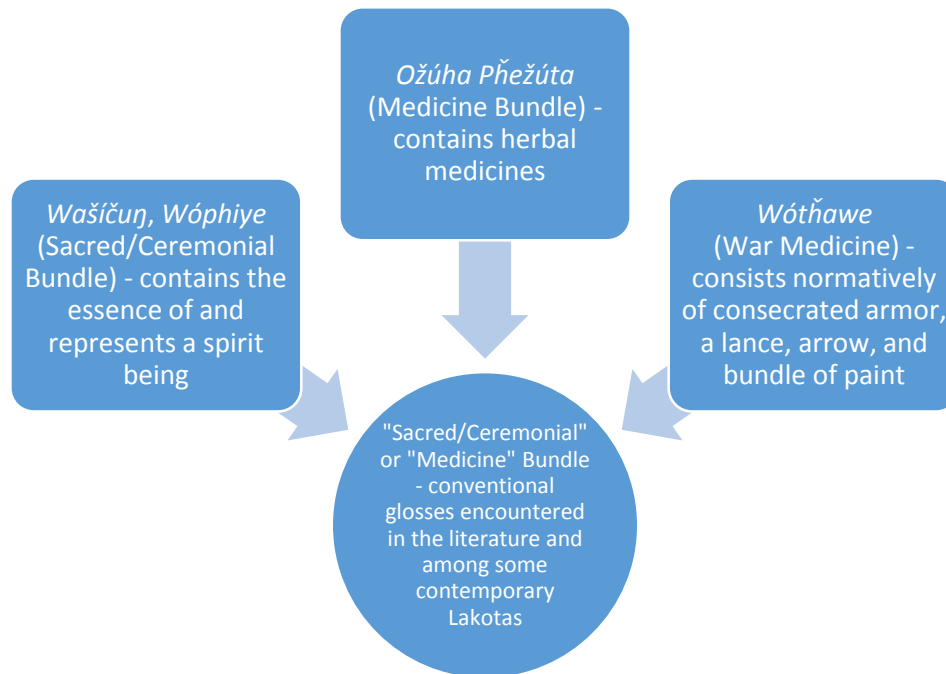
Ožúha Pȟežúta (Medicine Bundle) - contains herbal medicines

Wašíčuŋ, Wóphiye (Sacred/Ceremonial Bundle) - contains the essence of and represents a spirit being

Wótȟawe (War Medicine) - consists normatively of consecrated armor, a lance, arrow, and bundle of paint

"Sacred/Ceremonial" or "Medicine" Bundle - conventional glosses encountered in the literature and among some contemporary Lakotas